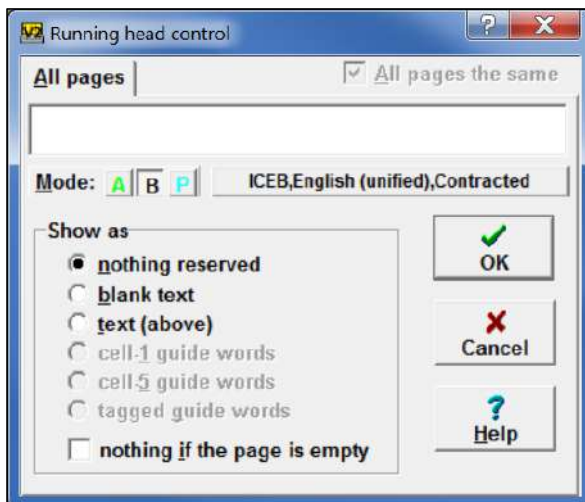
V2 Running head control

All pages

All pages the same

Mode: A B P

ICEB,English (unified),Contracted

Show as

nothing reserved

blank text

text (above)

cell-1 guide words

cell-5 guide words

tagged guide words

nothing if the page is empty

OK

Cancel

Help